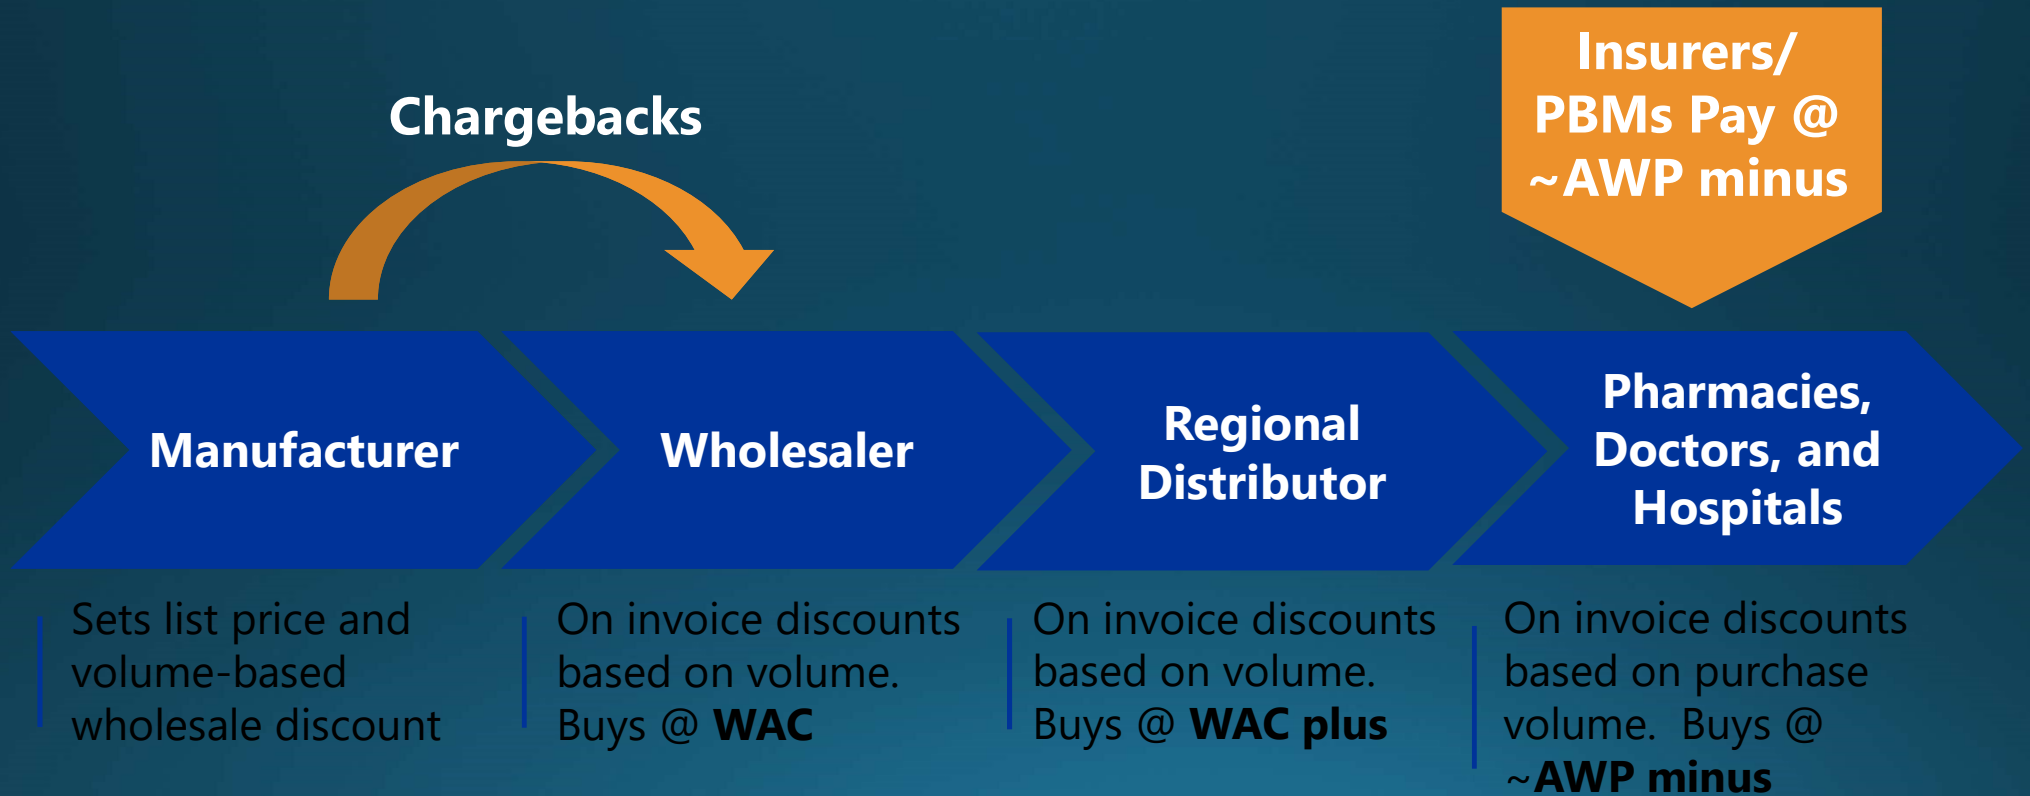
Insurers/ PBMs Pay @ ~AWP minus

Chargebacks

Manufacturer

Wholesaler

Regional Distributor

Pharmacies, Doctors, and Hospitals

Sets list price and volume-based wholesale discount

On invoice discounts based on volume. Buys @ **WAC**

On invoice discounts based on volume. Buys @ **WAC plus**

On invoice discounts based on purchase volume. Buys @ ~**AWP minus**